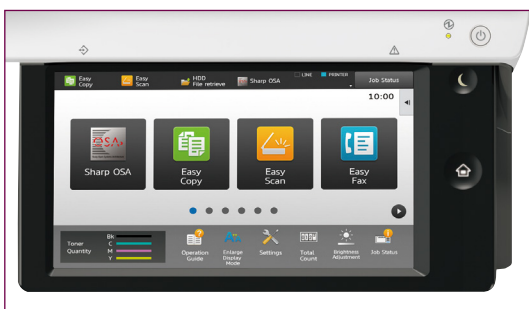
Easy Copy
Easy Scan
HDD File retrieve
Sharp OSA
LINE
PRINTER
Job Status
10:00

OSA
Sharp OSA
Easy Copy
Easy Scan
Easy Fax

Toner Quantity
Bk
C
M
Y
Operation Guide
Enlarge Display Mode
Settings
Total Count
Brightness Adjustment
Job Status